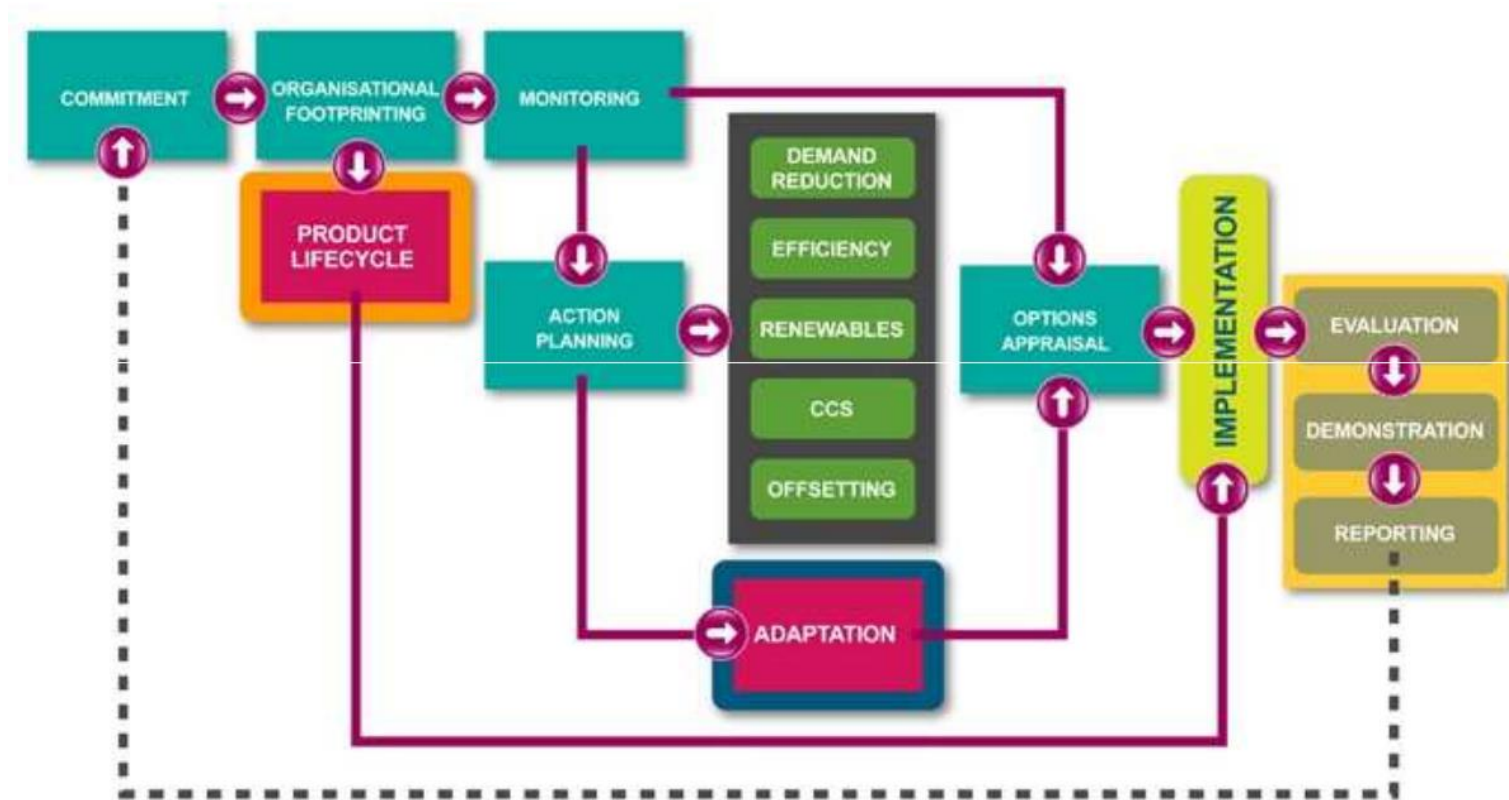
COMMITMENT

ORGANISATIONAL FOOTPRINTING

MONITORING

PRODUCT LIFECYCLE

DEMAND REDUCTION

EFFICIENCY

RENEWABLES

CCS

OFFSETTING

ACTION PLANNING

OPTIONS APPRAISAL

IMPLEMENTATION

EVALUATION

DEMONSTRATION

REPORTING

ADAPTATION